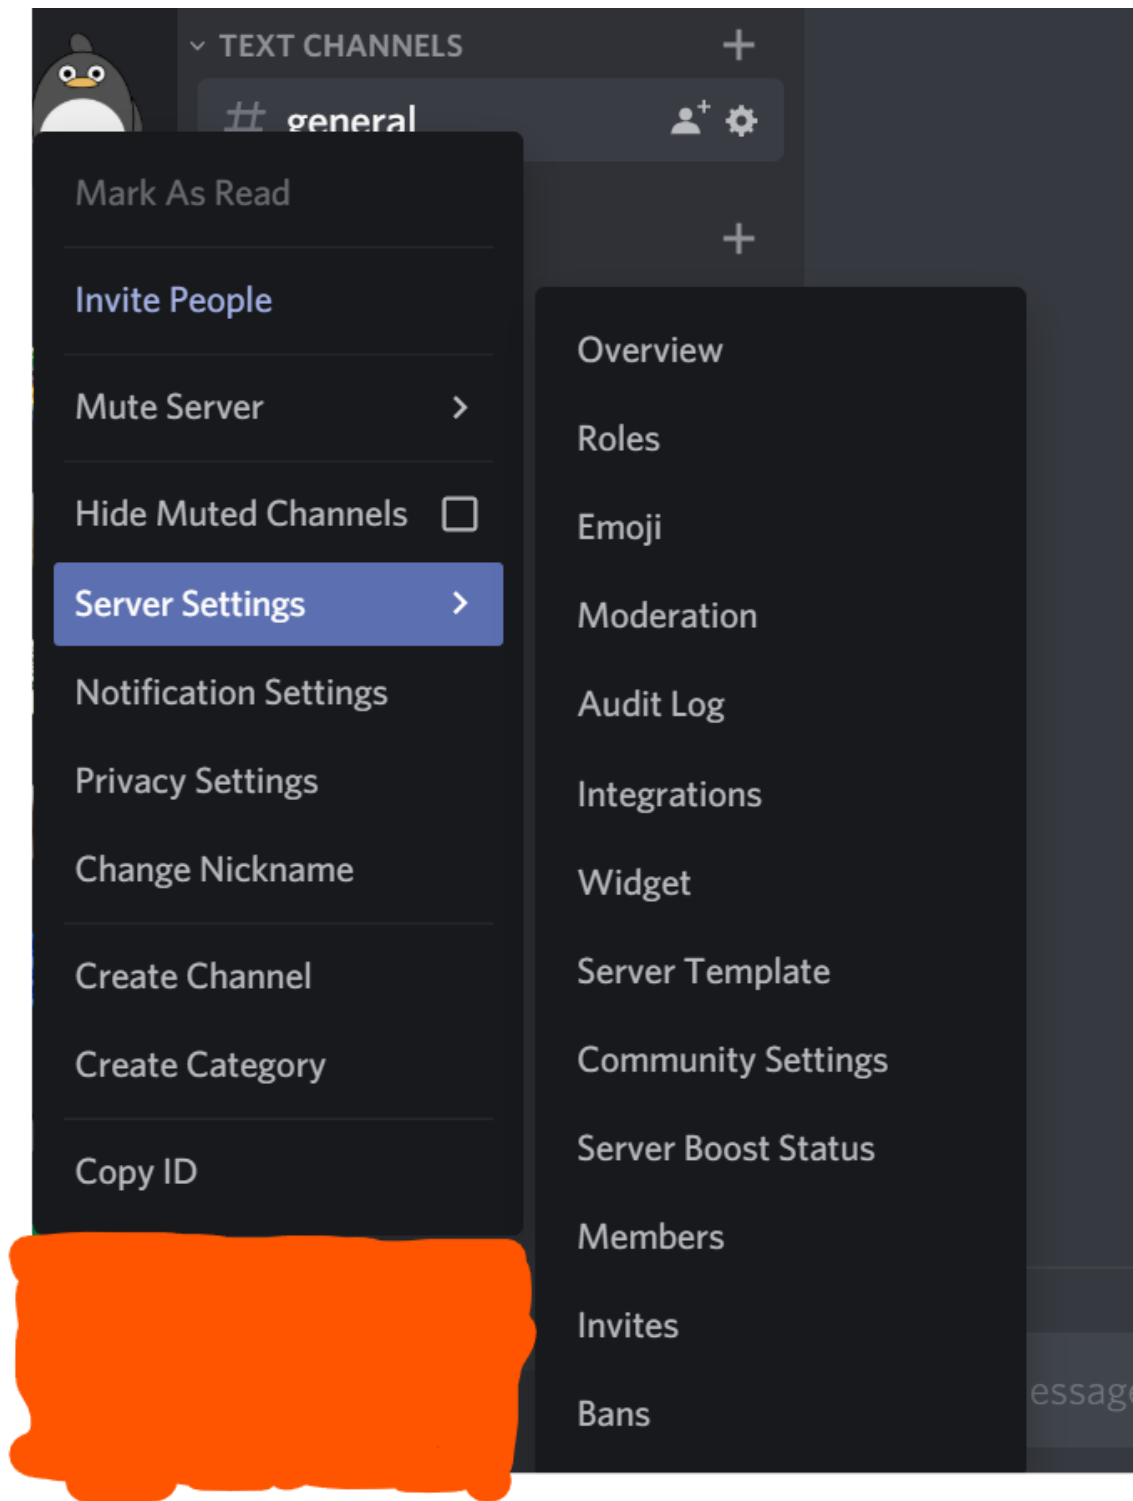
TEXT CHANNELS

# general

Mark As Read

Invite People

Mute Server

Hide Muted Channels

Server Settings

Notification Settings

Privacy Settings

Change Nickname

Create Channel

Create Category

Copy ID

Overview

Roles

Emoji

Moderation

Audit Log

Integrations

Widget

Server Template

Community Settings

Server Boost Status

Members

Invites

Bans

essag